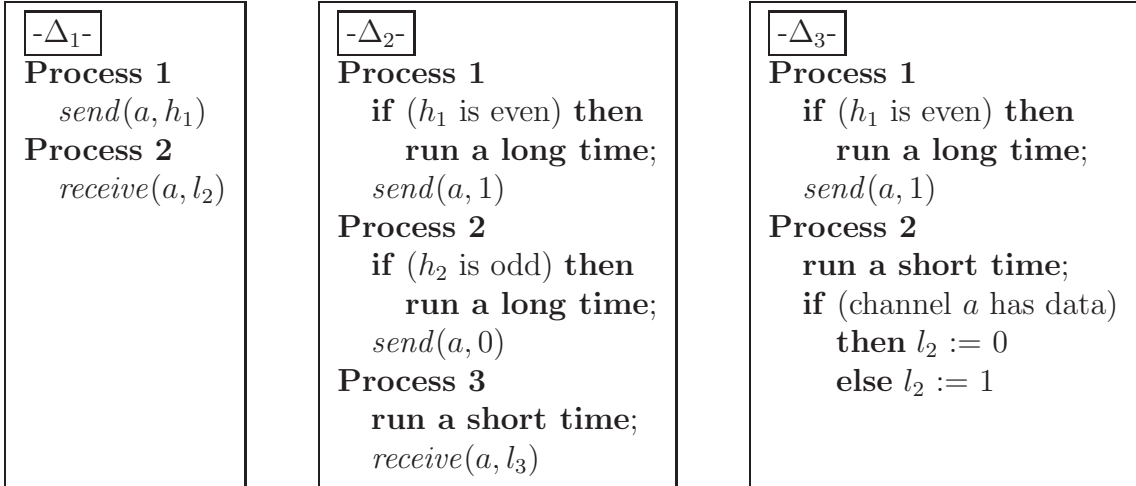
-$\Delta_1$-
**Process 1**
$send(a, h_1)$
**Process 2**
$receive(a, l_2)$

-$\Delta_2$-
**Process 1**
**if** ($h_1$ is even) **then**
**run a long time**;
$send(a, 1)$
**Process 2**
**if** ($h_2$ is odd) **then**
**run a long time**;
$send(a, 0)$
**Process 3**
**run a short time**;
$receive(a, l_3)$

-$\Delta_3$-
**Process 1**
**if** ($h_1$ is even) **then**
**run a long time**;
$send(a, 1)$
**Process 2**
**run a short time**;
**if** (channel $a$ has data)
**then** $l_2 := 0$
**else** $l_2 := 1$